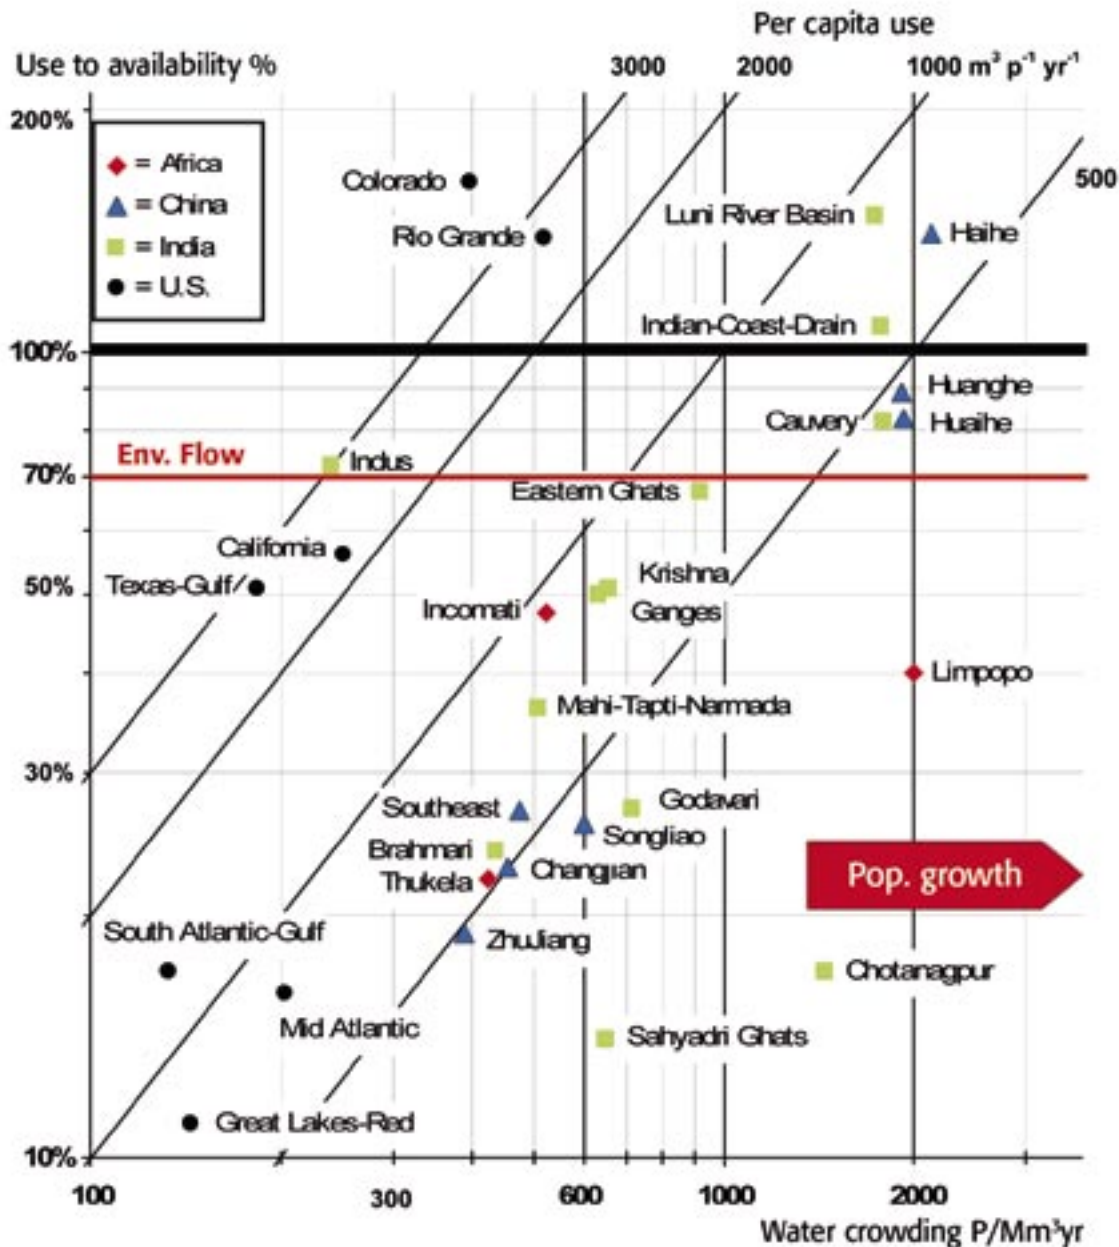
Per capita use
Use to availability %
3000
2000
1000 m$^3$ p$^{-1}$ yr$^{-1}$
500
200%
◆ = Africa
▲ = China
■ = India
● = U.S.
Colorado
Rio Grande
Luni River Basin
Haihe
Indian-Coast-Drain
100%
Huanghe
Cauvery
Huaihe
Env. Flow
Indus
70%
Eastern Ghats
California
Krishna
Texas-Gulf
50%
Incomati
Ganges
Limpopo
Mahi-Tapti-Narmada
30%
Southeast
Godavari
Songliao
Brahmari
Changjian
Thukela
Pop. growth
South Atlantic-Gulf
Zhujiang
Chotanagpur
Mid Atlantic
Sahyadri Ghats
Great Lakes-Red
10%
100
300
600
1000
2000
Water crowding P/Mm$^3$yr